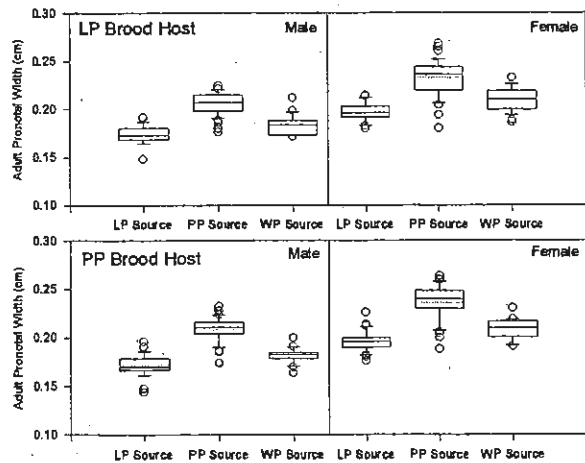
LP Brood Host
Male
Female
0.30
0.25
0.20
0.15
0.10
Adult Pronotal Width (cm)
LP Source PP Source WP Source LP Source PP Source WP Source

PP Brood Host
Male
Female
0.30
0.25
0.20
0.15
0.10
Adult Pronotal Width (cm)
LP Source PP Source WP Source LP Source PP Source WP Source